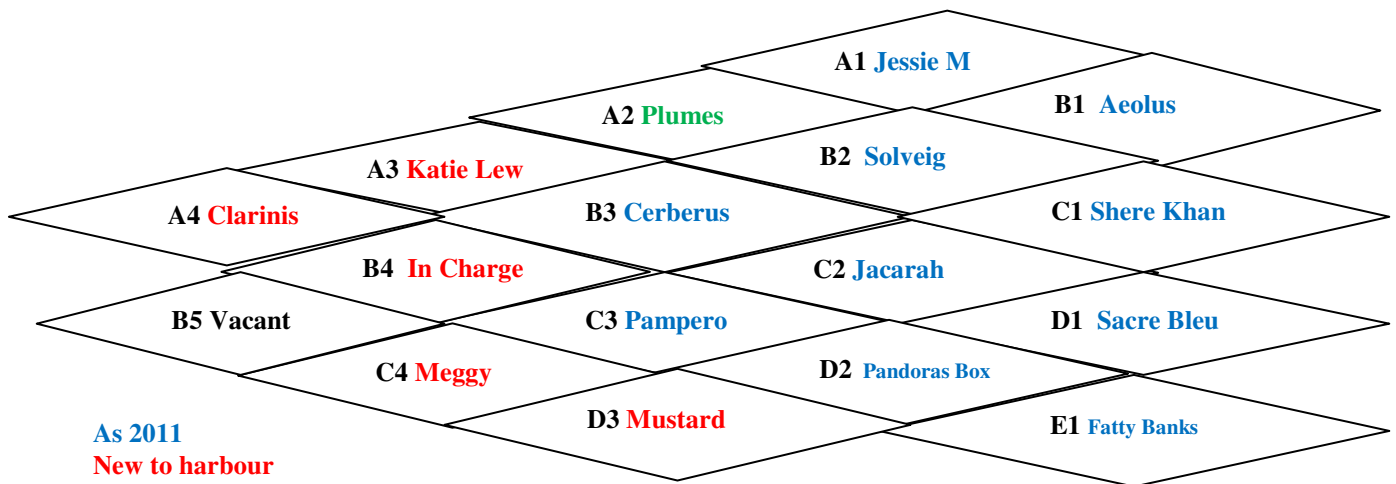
A1 Jessie M

A2 Plumes

B1 Aeolus

A3 Katie Lew

B2 Solveig

A4 Clarinis

B3 Cerberus

C1 Shere Khan

B4 In Charge

C2 Jacarah

B5 Vacant

C3 Pampero

D1 Sacre Bleu

C4 Meggy

D2 Pandoras Box

D3 Mustard

E1 Fatty Banks

As 2011
New to harbour